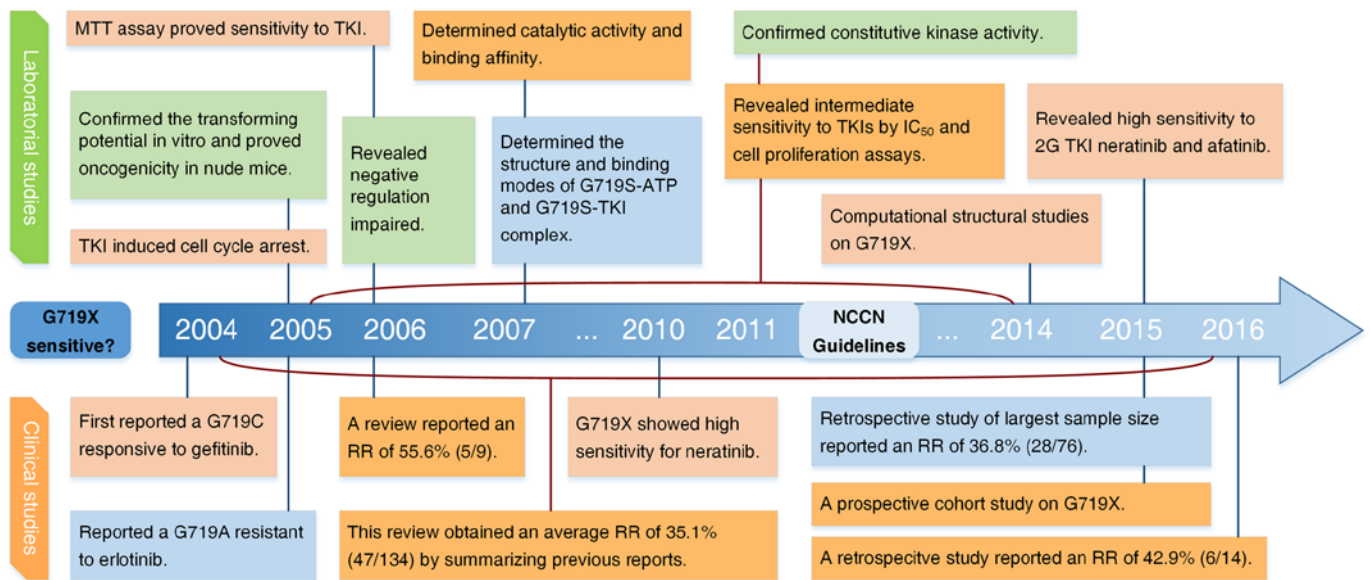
Laboratorial studies

MTT assay proved sensitivity to TKI.

Determined catalytic activity and binding affinity.

Confirmed constitutive kinase activity.

Confirmed the transforming potential in vitro and proved oncogenicity in nude mice.

Revealed negative regulation impaired.

Determined the structure and binding modes of G719S-ATP and G719S-TKI complex.

Revealed intermediate sensitivity to TKIs by $IC_{50}$ and cell proliferation assays.

Revealed high sensitivity to 2G TKI neratinib and afatinib.

TKI induced cell cycle arrest.

Computational structural studies on G719X.

G719X sensitive?

2004 2005 2006 2007 ... 2010 2011 NCCN Guidelines ... 2014 2015 2016

Clinical studies

First reported a G719C responsive to gefitinib.

A review reported an RR of 55.6% (5/9).

G719X showed high sensitivity for neratinib.

Retrospective study of largest sample size reported an RR of 36.8% (28/76).

A prospective cohort study on G719X.

Reported a G719A resistant to erlotinib.

This review obtained an average RR of 35.1% (47/134) by summarizing previous reports.

A retrospecitve study reported an RR of 42.9% (6/14).